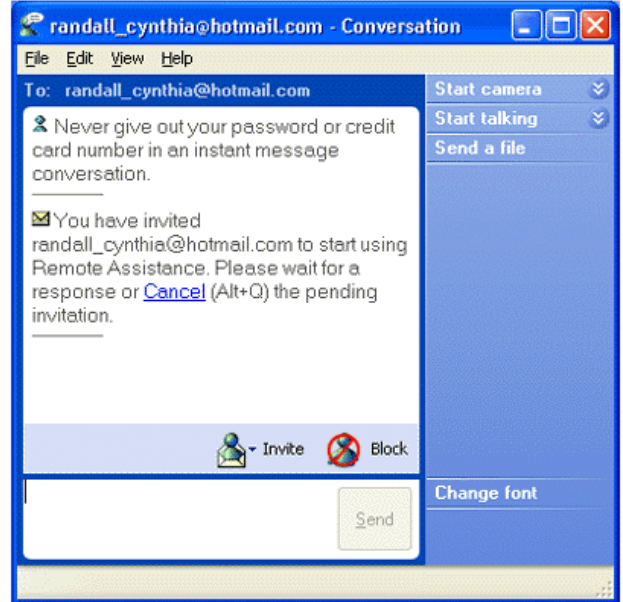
randall_cynthia@hotmail.com - Conversation

File Edit View Help

To: randall_cynthia@hotmail.com

Never give out your password or credit card number in an instant message conversation.

You have invited randall_cynthia@hotmail.com to start using Remote Assistance. Please wait for a response or Cancel (Alt+Q) the pending invitation.

Invite Block

Send

Start camera
Start talking
Send a file

Change font